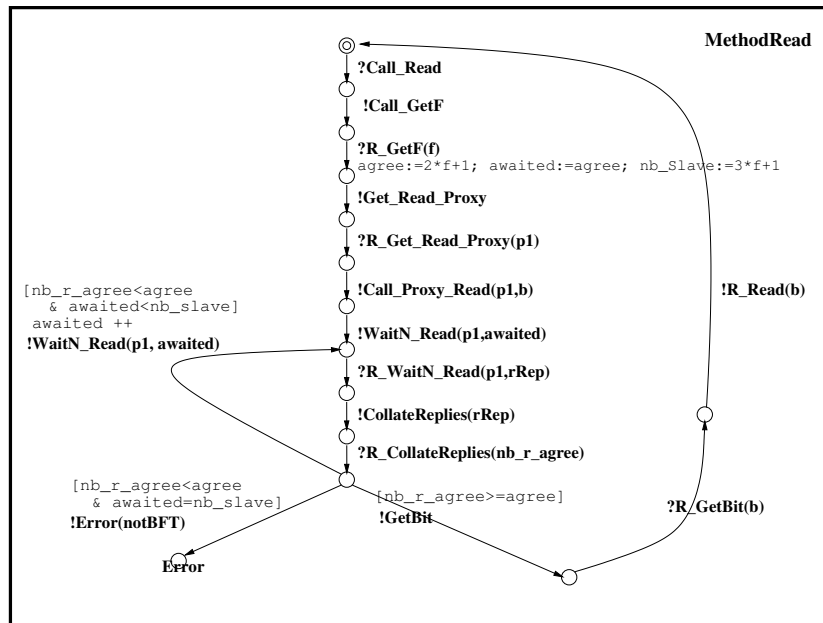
MethodRead

?Call_Read

!Call_GetF

?R_GetF(f)
agree:=2*f+1; awaited:=agree; nb_Slave:=3*f+1

!Get_Read_Proxy

?R_Get_Read_Proxy(p1)

!Call_Proxy_Read(p1,b)

[nb_r_agree<agree & awaited<nb_slave]
awaited ++
!WaitN_Read(p1, awaited)

!WaitN_Read(p1,awaited)

?R_WaitN_Read(p1,rRep)

!CollateReplies(rRep)

?R_CollateReplies(nb_r_agree)

!R_Read(b)

[nb_r_agree<agree & awaited=nb_slave]
!Error(notBFT)

Error

[nb_r_agree>=agree]
!GetBit

?R_GetBit(b)